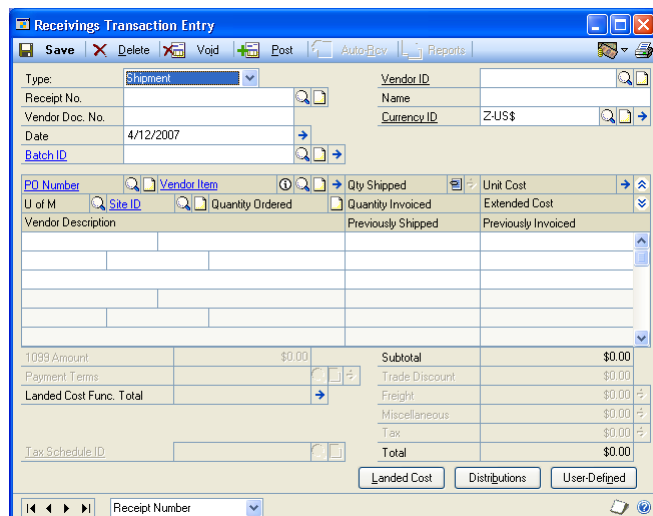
Receivings Transaction Entry

Save Delete Void Post Auto-Rcv Reports

Type: Shipment
Receipt No.
Vendor Doc. No.
Date 4/12/2007
Batch ID

Vendor ID
Name
Currency ID Z-US$

| PO Number | Vendor Item | Qty Shipped | Unit Cost |
|---|---|---|---|
| U of M | Site ID | Quantity Ordered | Quantity Invoiced | Extended Cost |
| Vendor Description | | Previously Shipped | Previously Invoiced |

1099 Amount $0.00
Payment Terms
Landed Cost Func. Total

Tax Schedule ID

Subtotal $0.00
Trade Discount $0.00
Freight $0.00
Miscellaneous $0.00
Tax $0.00
Total $0.00

Landed Cost Distributions User-Defined

Receipt Number